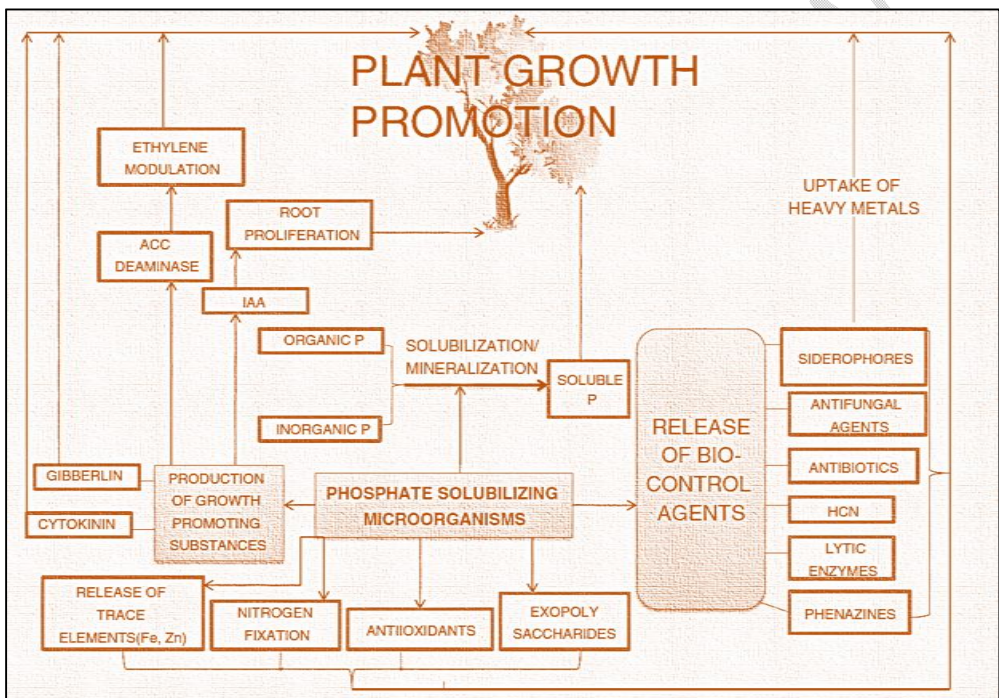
PLANT GROWTH PROMOTION

ETHYLENE MODULATION

ROOT PROLIFERATION

UPTAKE OF HEAVY METALS

ACC DEAMINASE

IAA

ORGANIC P

SOLUBILIZATION/ MINERALIZATION

SOLUBLE P

INORGANIC P

RELEASE OF BIO-CONTROL AGENTS

SIDEROPHORES

ANTIFUNGAL AGENTS

ANTIBIOTICS

HCN

LYTIC ENZYMES

PHENAZINES

GIBBERLIN

CYTOKININ

PRODUCTION OF GROWTH PROMOTING SUBSTANCES

PHOSPHATE SOLUBILIZING MICROORGANISMS

RELEASE OF TRACE ELEMENTS(Fe, Zn)

NITROGEN FIXATION

ANTIIOXIDANTS

EXOPOLY SACCHARIDES